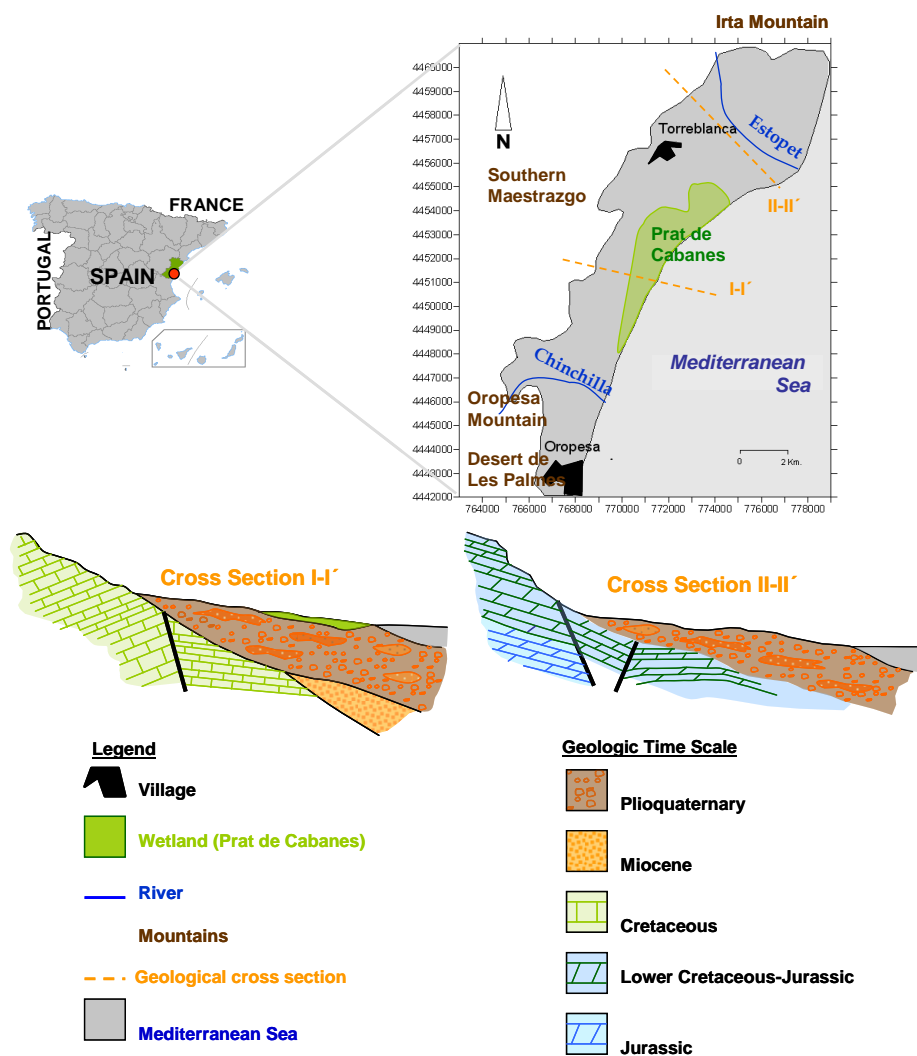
FRANCE

PORTUGAL

SPAIN

Irta Mountain

4460000
4459000
4458000
4457000
4456000
4455000
4454000
4453000
4452000
4451000
4450000
4449000
4448000
4447000
4446000
4445000
4444000
4443000
4442000

N

Torreblanca

Estopet

Southern Maestrazgo

II-II´

Prat de Cabanes

I-I´

Chinchilla

Mediterranean Sea

Oropesa Mountain

Oropesa

Desert de Les Palmes

0 2 Km.

764000 766000 768000 770000 772000 774000 776000 778000

Cross Section I-I´

Cross Section II-II´

Legend

Village

Wetland (Prat de Cabanes)

River

Mountains

Geological cross section

Mediterranean Sea

Geologic Time Scale

Plioquaternary

Miocene

Cretaceous

Lower Cretaceous-Jurassic

Jurassic